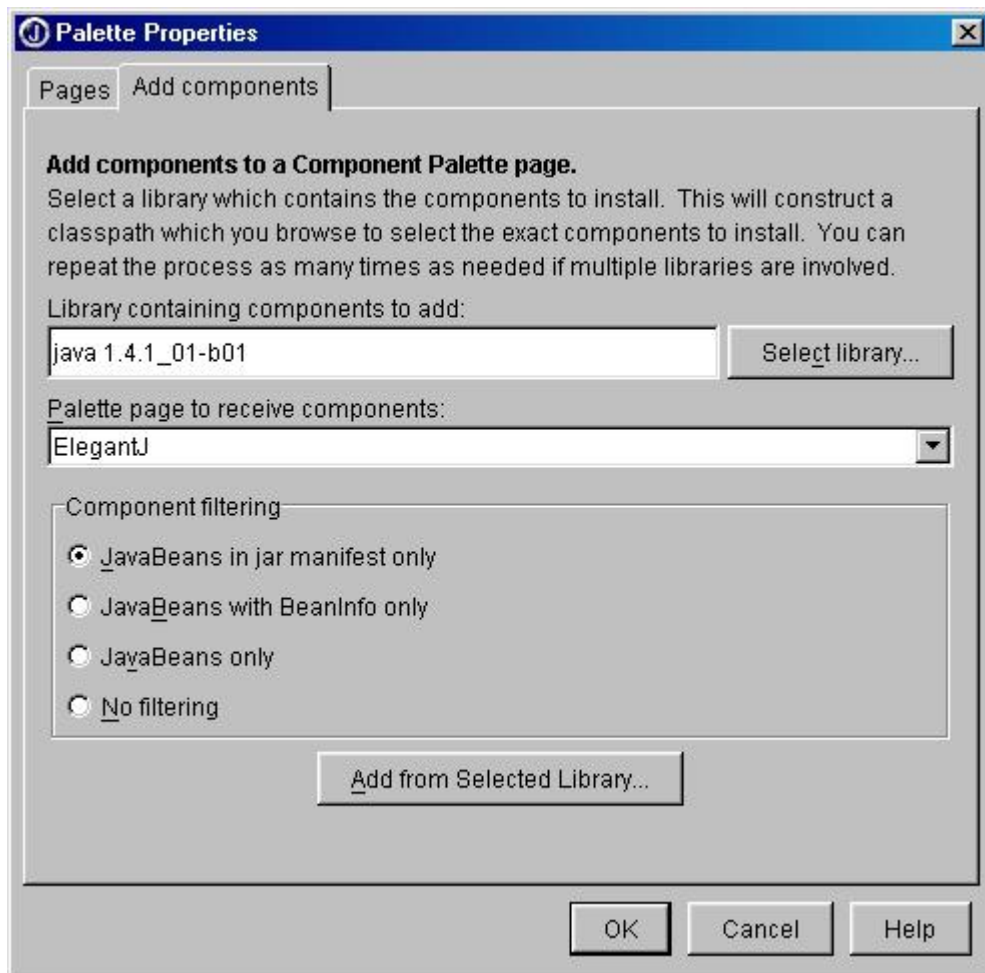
Palette Properties

Pages Add components

**Add components to a Component Palette page.**
Select a library which contains the components to install. This will construct a classpath which you browse to select the exact components to install. You can repeat the process as many times as needed if multiple libraries are involved.

Library containing components to add:
java 1.4.1_01-b01
Select library...

Palette page to receive components:
ElegantJ

Component filtering
JavaBeans in jar manifest only
JavaBeans with BeanInfo only
JavaBeans only
No filtering

Add from Selected Library...

OK Cancel Help